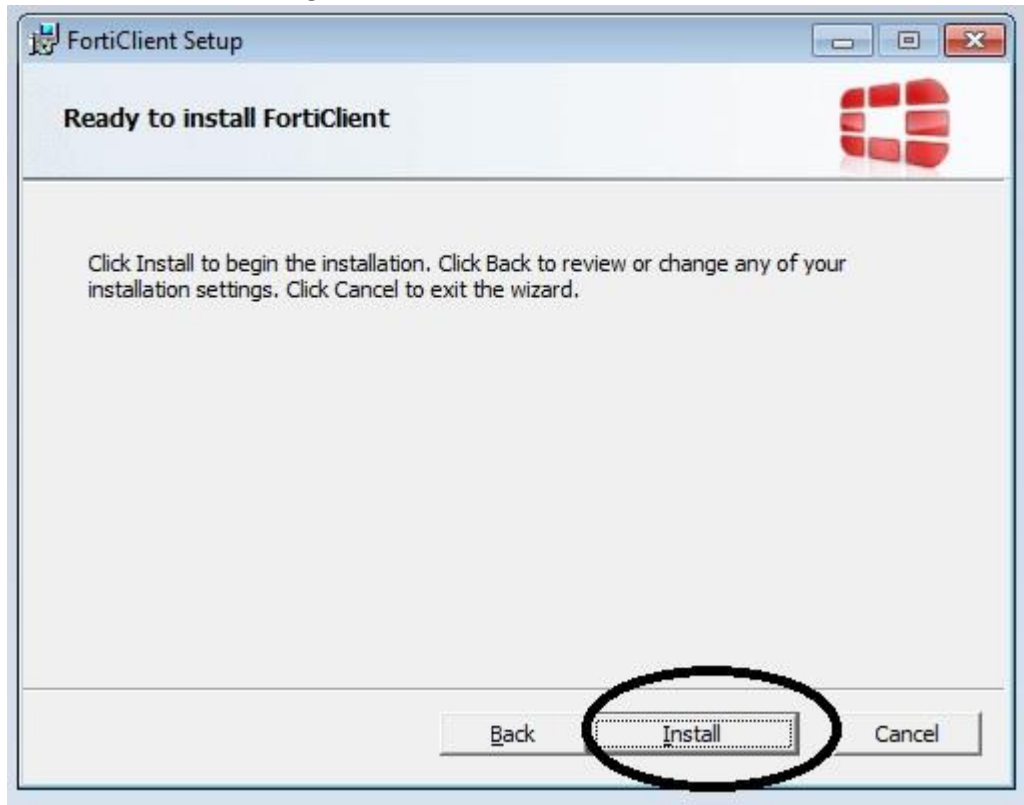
FortiClient Setup

Ready to install FortiClient

Click Install to begin the installation. Click Back to review or change any of your installation settings. Click Cancel to exit the wizard.

Back
Install
Cancel